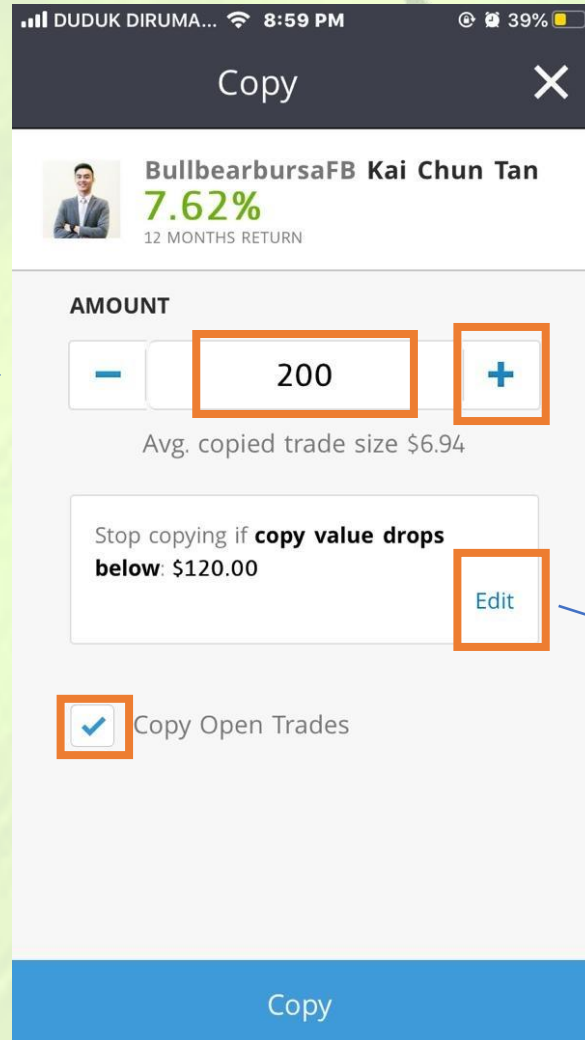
DUDUK DIRUMA... 8:59 PM 39%

Copy

BullbearbursaFB Kai Chun Tan
7.62%
12 MONTHS RETURN

AMOUNT

−
200
+

Avg. copied trade size $6.94

Stop copying if **copy value drops below**: $120.00

Edit

Copy Open Trades

Copy